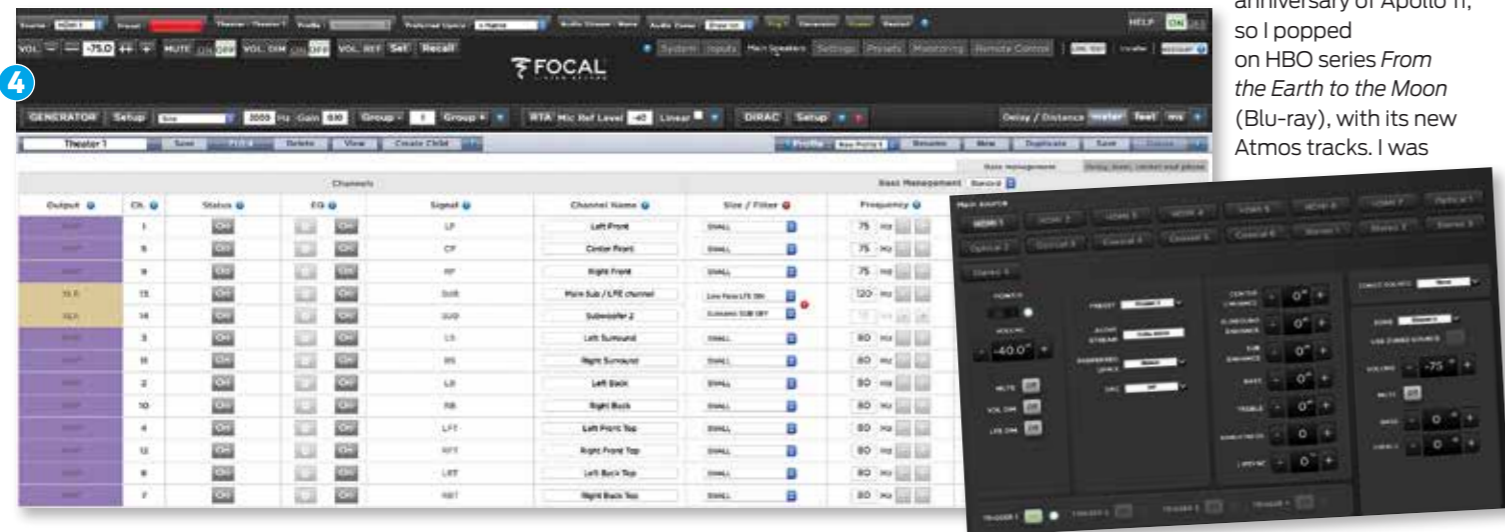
anniversary of Apollo 11, so I popped on HBO series *From the Earth to the Moon* (Blu-ray), with its new Atmos tracks. I was

4

Source HDMI 1 Preset Theater Theater 1 Profile Preferred Upmix Audio Stream Audio Zone Bypass Dirac Reboot HELP ON OFF

VOL − −75.0 ++ + MUTE ON OFF VOL. DIM ON OFF VOL. REF Set Recall

FOCAL

System Inputs Main Speakers Settings Presets Monitoring Remote Control

GENERATOR Setup Sine 2000 Hz Gain 0.0 Group 1 Group RTA Mic Ref Level -40 Linear DIRAC Setup Delay / Distance meter feet ms

Theater 1 Save Delete View Create Child Profile Rename New Duplicate Save

Bass management

Channels Bass Management Standard

| Output | Ch. | Status | EQ | Signal | Channel Name | Size / Filter | Frequency |
|---|---|---|---|---|---|---|---|
| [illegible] | 1 | On | On | LF | Left Front | SMALL | 75 Hz |
| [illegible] | 5 | On | On | CF | Center Front | SMALL | 75 Hz |
| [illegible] | 9 | On | On | RF | Right Front | SMALL | 75 Hz |
| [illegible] | 13 | On | On | SUB | Main Sub / LFE channel | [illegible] | 120 Hz |
| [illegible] | 14 | On | On | SUB | Subwoofer 2 | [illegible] | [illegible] |
| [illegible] | 3 | On | On | LS | Left Surround | SMALL | 80 Hz |
| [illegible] | 11 | On | On | RS | Right Surround | SMALL | 80 Hz |
| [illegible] | 2 | On | On | LB | Left Back | SMALL | 80 Hz |
| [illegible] | 10 | On | On | RB | Right Back | SMALL | 80 Hz |
| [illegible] | 4 | On | On | LFT | Left Front Top | SMALL | 80 Hz |
| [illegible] | 12 | On | On | RFT | Right Front Top | SMALL | 80 Hz |
| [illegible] | 6 | On | On | LRT | Left Back Top | SMALL | 80 Hz |
| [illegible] | 7 | On | On | RBT | Right Back Top | SMALL | 80 Hz |

Main Source
HDMI 1 HDMI 2 HDMI 3 HDMI 4 HDMI 5 HDMI 6 HDMI 7 Optical 1 Optical 2 Optical 3 Coaxial 1 Coaxial 2 Coaxial 3 Stereo 1 Stereo 2 Stereo 3 Stereo 4

POWER
VOLUME
-40.0
MUTE
VOL DIM
LFE DIM

PRESET
AUDIO STREAM
PREFERRED UPMIX
DIRAC

CENTER ENHANCE 0
SURROUND ENHANCE 0
SUB ENHANCE 0
BASS 0
TREBLE 0
BRIGHTNESS 0
LIPSYNC 0

ZONE2 SOURCE
ZONE
USE ZONE2 SOURCE
VOLUME -75
MUTE
BASS 0
TREBLE 0

TRIGGER 1 TRIGGER 2 TRIGGER 3 TRIGGER 4